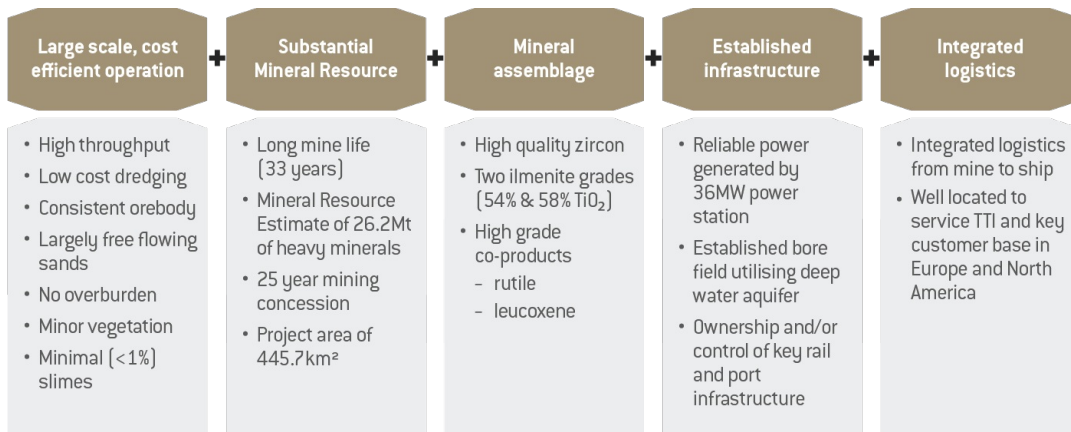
Large scale, cost efficient operation

+

Substantial Mineral Resource

+

Mineral assemblage

+

Established infrastructure

+

Integrated logistics

• High throughput
• Low cost dredging
• Consistent orebody
• Largely free flowing sands
• No overburden
• Minor vegetation
• Minimal (<1%) slimes

• Long mine life (33 years)
• Mineral Resource Estimate of 26.2Mt of heavy minerals
• 25 year mining concession
• Project area of 445.7km²

• High quality zircon
• Two ilmenite grades (54% & 58% $TiO_2$)
• High grade co-products
– rutile
– leucoxene

• Reliable power generated by 36MW power station
• Established bore field utilising deep water aquifer
• Ownership and/or control of key rail and port infrastructure

• Integrated logistics from mine to ship
• Well located to service TTI and key customer base in Europe and North America